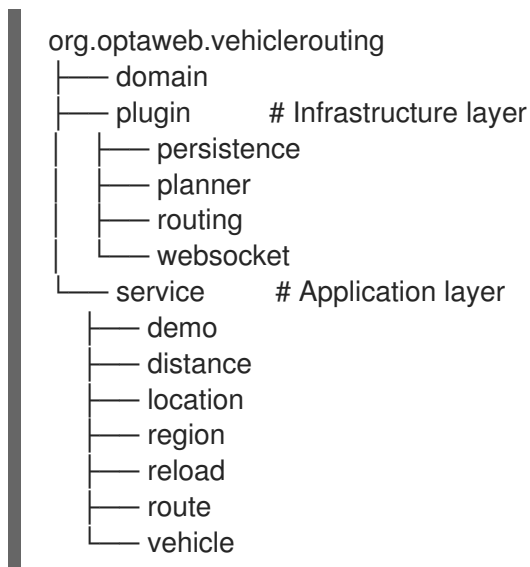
org.optaweb.vehiclerouting
├── domain
├── plugin # Infrastructure layer
│ ├── persistence
│ ├── planner
│ ├── routing
│ └── websocket
└── service # Application layer
├── demo
├── distance
├── location
├── region
├── reload
├── route
└── vehicle